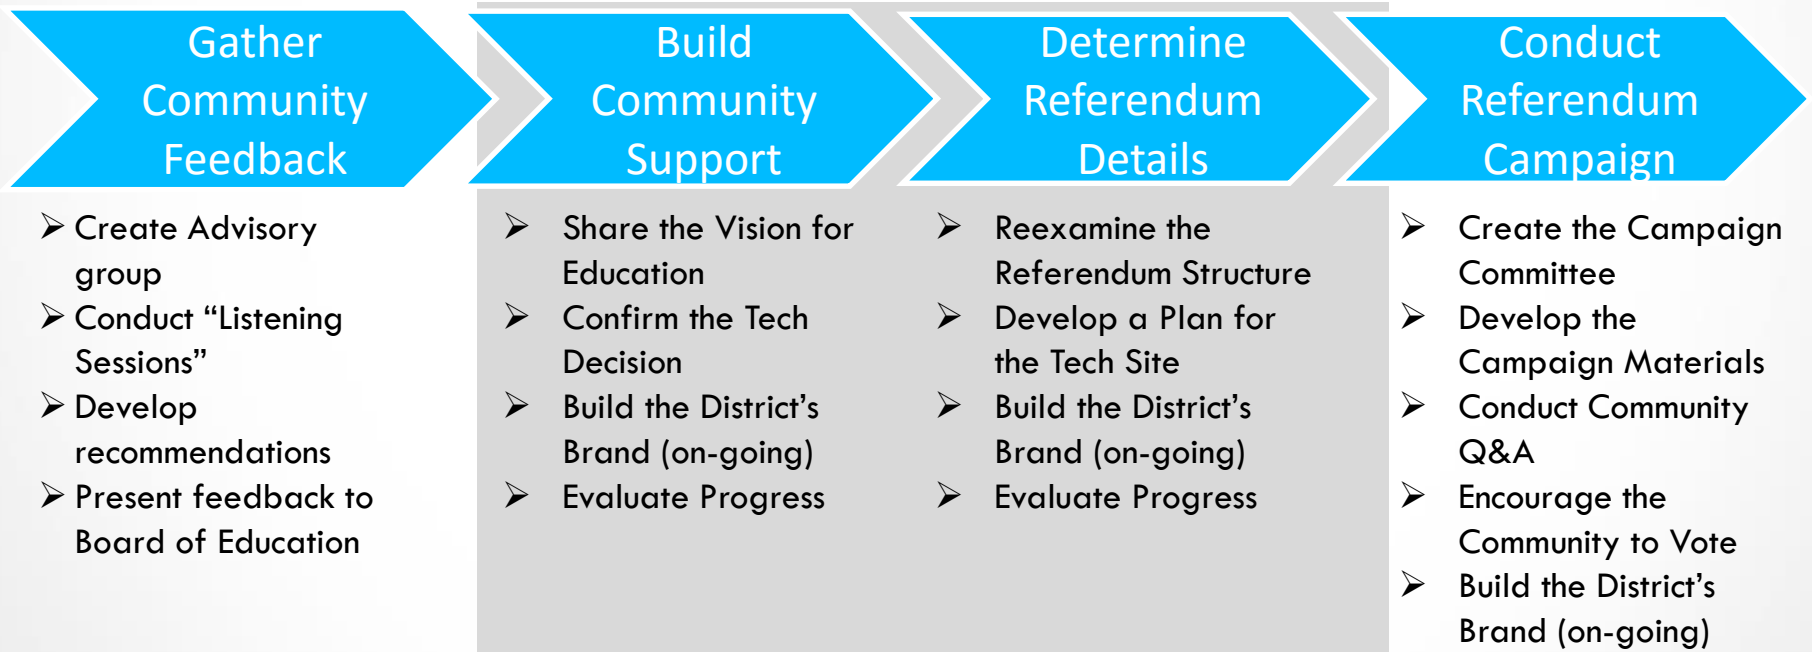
Gather Community Feedback

➢ Create Advisory group
➢ Conduct “Listening Sessions”
➢ Develop recommendations
➢ Present feedback to Board of Education

Build Community Support

➢ Share the Vision for Education
➢ Confirm the Tech Decision
➢ Build the District’s Brand (on-going)
➢ Evaluate Progress

Determine Referendum Details

➢ Reexamine the Referendum Structure
➢ Develop a Plan for the Tech Site
➢ Build the District’s Brand (on-going)
➢ Evaluate Progress

Conduct Referendum Campaign

➢ Create the Campaign Committee
➢ Develop the Campaign Materials
➢ Conduct Community Q&A
➢ Encourage the Community to Vote
➢ Build the District’s Brand (on-going)